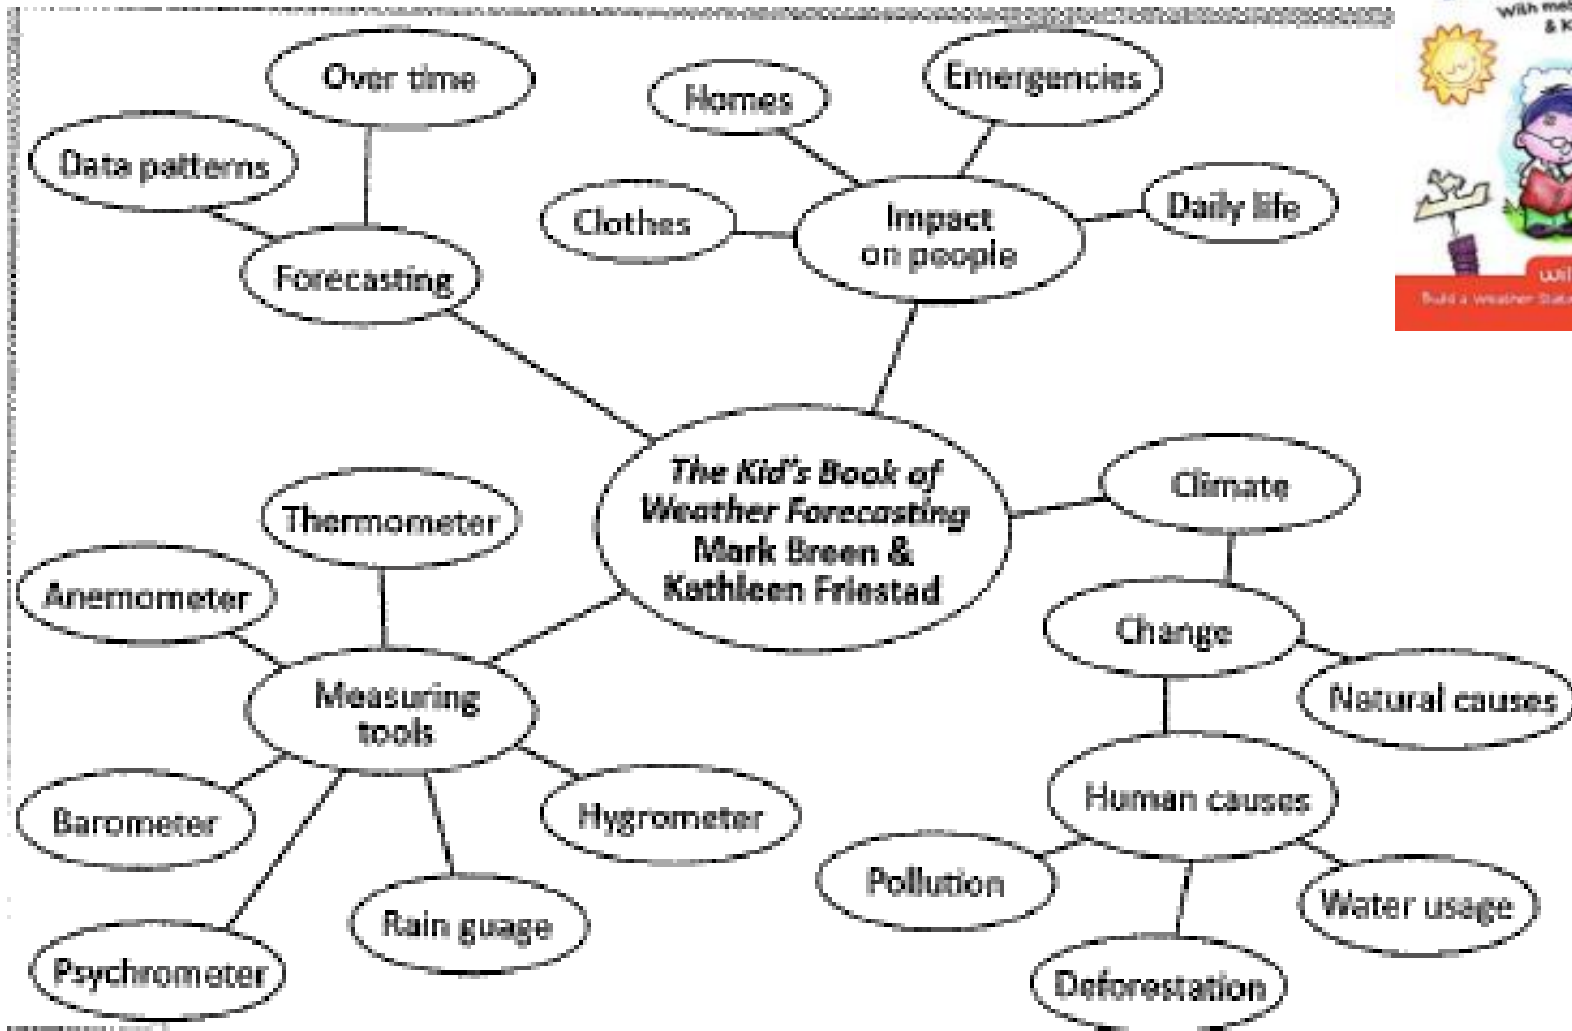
Over time

Data patterns

Forecasting

Homes

Emergencies

Clothes

Impact on people

Daily life

*The Kid's Book of Weather Forecasting*
Mark Breen & Kathleen Friestad

Climate

Change

Natural causes

Human causes

Pollution

Water usage

Deforestation

Thermometer

Anemometer

Measuring tools

Barometer

Hygrometer

Rain guage

Psychrometer

With me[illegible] & K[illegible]

wil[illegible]

Build a weather Sta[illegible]